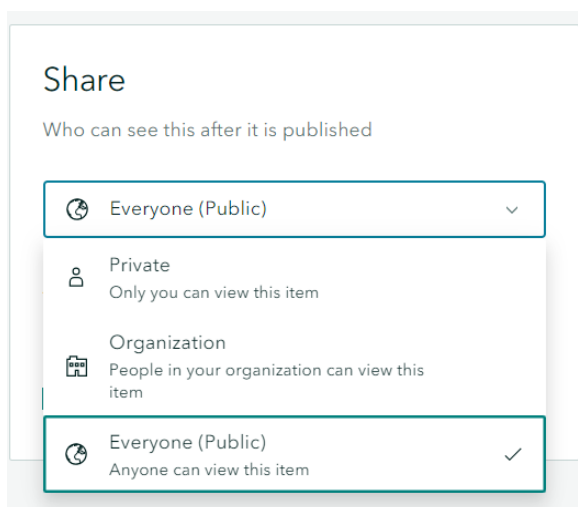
Share

Who can see this after it is published

Everyone (Public)

Private
Only you can view this item

Organization
People in your organization can view this item

Everyone (Public)
Anyone can view this item